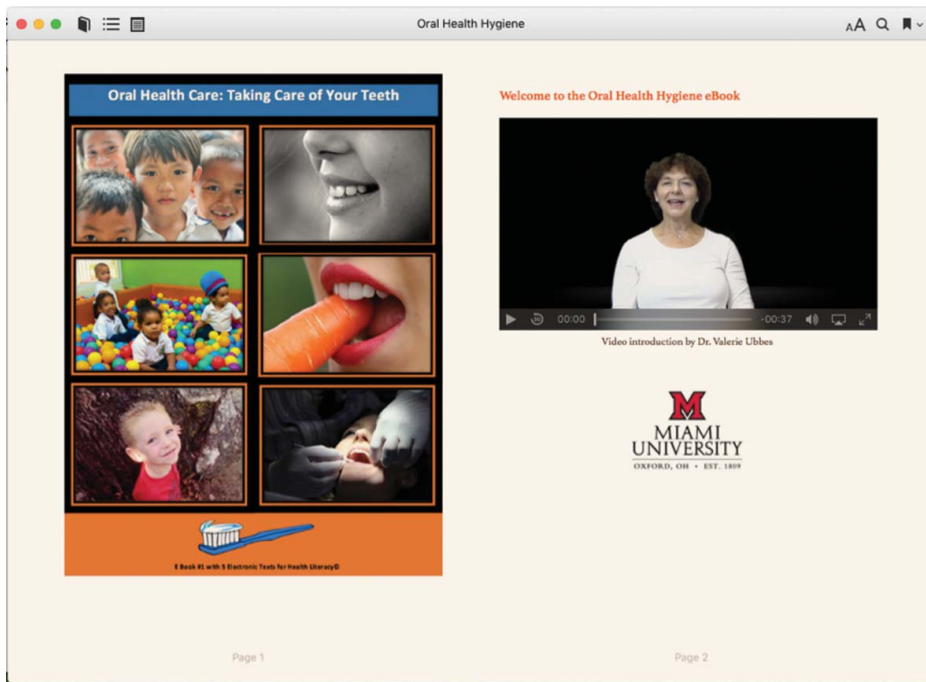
Oral Health Hygiene

AA

Oral Health Care: Taking Care of Your Teeth

E Book #1 with 5 Electronic Texts for Health Literacy©

Welcome to the Oral Health Hygiene eBook

00:00 -00:37

Video introduction by Dr. Valerie Ubbes

M
MIAMI
UNIVERSITY
OXFORD, OH • EST. 1809

Page 1

Page 2